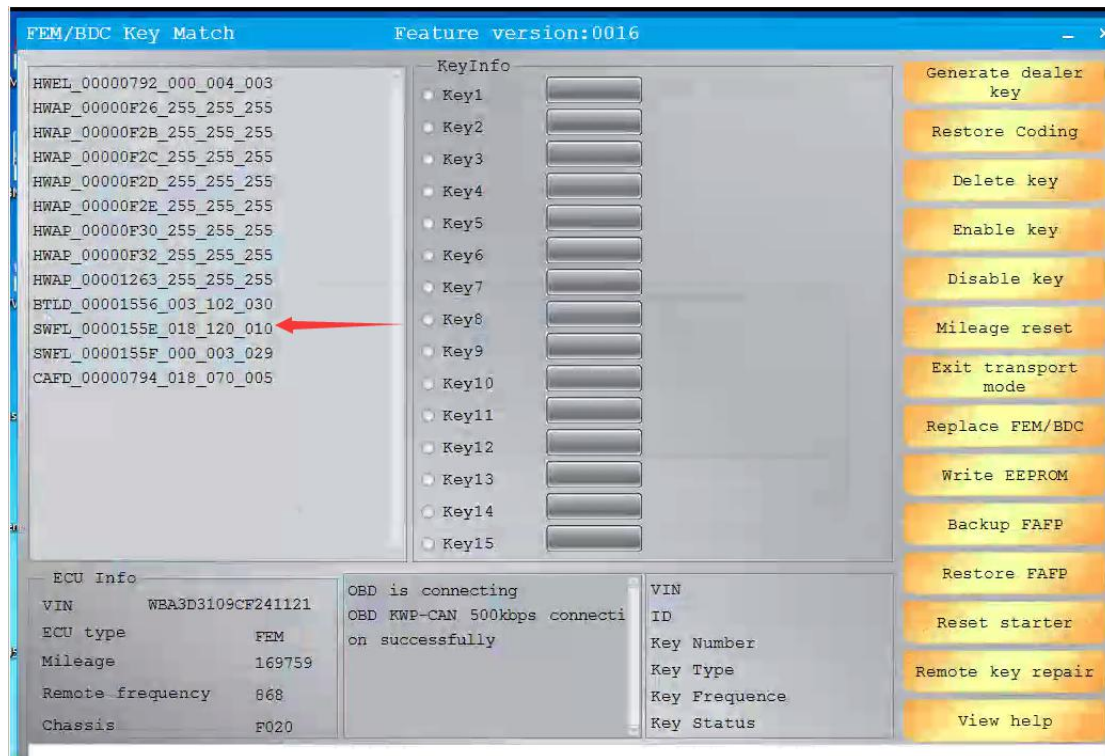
FEM/BDC Key Match

Feature version:0016

HWEL_00000792_000_004_003
HWAP_00000F26_255_255_255
HWAP_00000F2B_255_255_255
HWAP_00000F2C_255_255_255
HWAP_00000F2D_255_255_255
HWAP_00000F2E_255_255_255
HWAP_00000F30_255_255_255
HWAP_00000F32_255_255_255
HWAP_00001263_255_255_255
BTLD_00001556_003_102_030
SWFL_0000155E_018_120_010
SWFL_0000155F_000_003_029
CAFD_00000794_018_070_005

KeyInfo
Key1
Key2
Key3
Key4
Key5
Key6
Key7
Key8
Key9
Key10
Key11
Key12
Key13
Key14
Key15

Generate dealer key
Restore Coding
Delete key
Enable key
Disable key
Mileage reset
Exit transport mode
Replace FEM/BDC
Write EEPROM
Backup FAFP
Restore FAFP
Reset starter
Remote key repair
View help

ECU Info
| | |
|---|---|
| VIN | WBA3D3109CF241121 |
| ECU type | FEM |
| Mileage | 169759 |
| Remote frequency | 868 |
| Chassis | F020 |

OBD is connecting
OBD KWP-CAN 500kbps connection successfully

VIN
ID
Key Number
Key Type
Key Frequence
Key Status